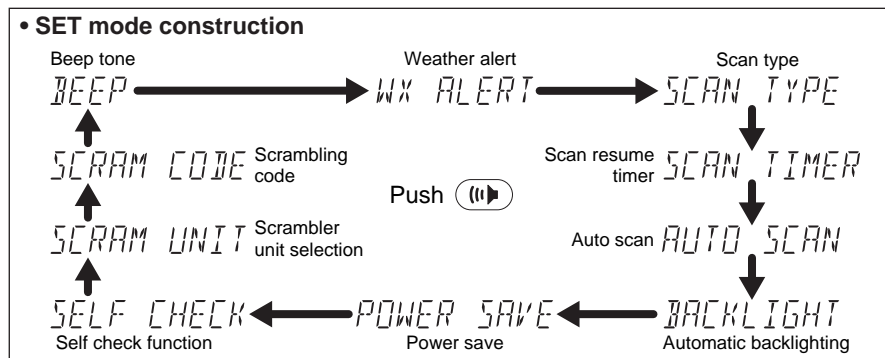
• SET mode construction

Beep tone
BEEP

Weather alert
WX ALERT

Scan type
SCAN TYPE

Scan resume timer
SCAN TIMER

Auto scan
AUTO SCAN

BACKLIGHT
Automatic backlighting

POWER SAVE
Power save

SELF CHECK
Self check function

SCRAM UNIT
Scrambler unit selection

SCRAM CODE
Scrambling code

Push